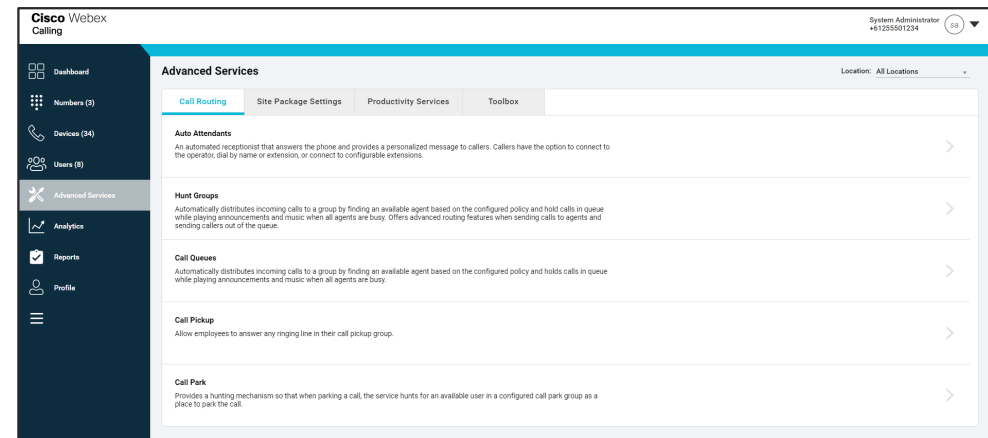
Cisco Webex
Calling

System Administrator
+61255501234
SA

Dashboard
Numbers (3)
Devices (34)
Users (8)
Advanced Services
Analytics
Reports
Profile

Advanced Services

Location: All Locations

Call Routing
Site Package Settings
Productivity Services
Toolbox

Auto Attendants
An automated receptionist that answers the phone and provides a personalized message to callers. Callers have the option to connect to the operator, dial by name or extension, or connect to configurable extensions.

Hunt Groups
Automatically distributes incoming calls to a group by finding an available agent based on the configured policy and hold calls in queue while playing announcements and music when all agents are busy. Offers advanced routing features when sending calls to agents and sending callers out of the queue.

Call Queues
Automatically distributes incoming calls to a group by finding an available agent based on the configured policy and holds calls in queue while playing announcements and music when all agents are busy.

Call Pickup
Allow employees to answer any ringing line in their call pickup group.

Call Park
Provides a hunting mechanism so that when parking a call, the service hunts for an available user in a configured call park group as a place to park the call.